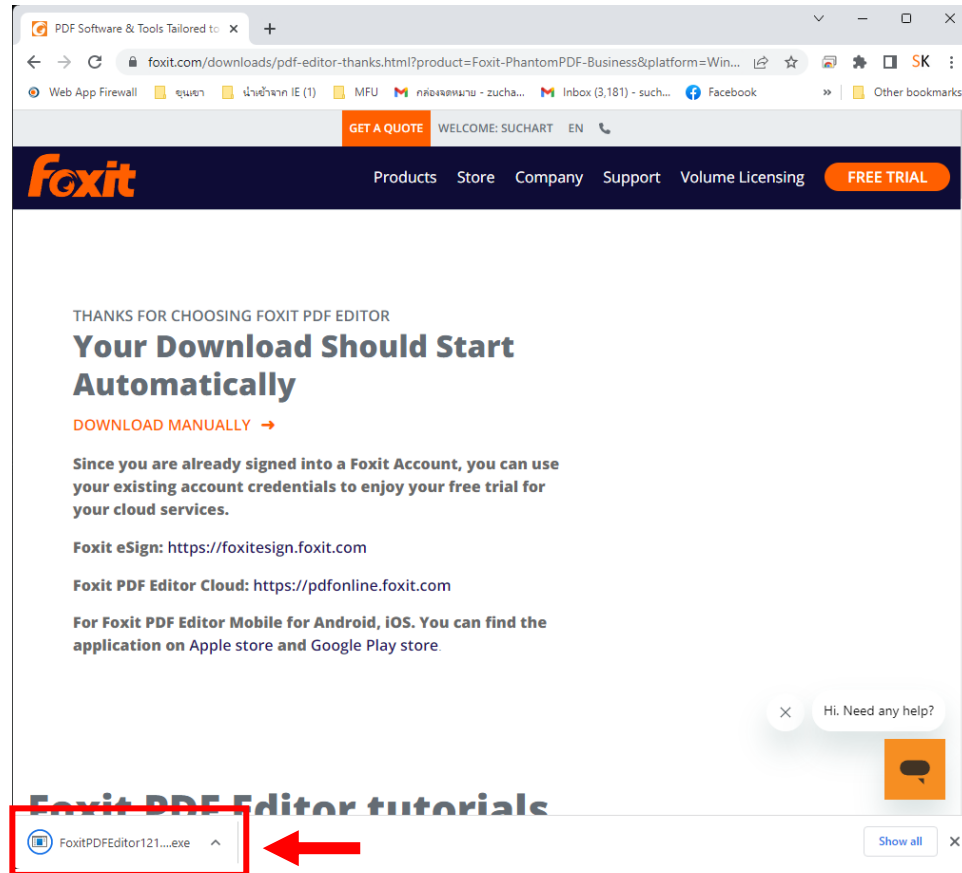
PDF Software & Tools Tailored to

foxit.com/downloads/pdf-editor-thanks.html?product=Foxit-PhantomPDF-Business&platform=Win...

SK

Web App Firewall | ขุนเขา | นำเข้าจาก IE (1) | MFU | กล่องจดหมาย - zucha... | Inbox (3,181) - such... | Facebook | » | Other bookmarks

GET A QUOTE | WELCOME: SUCHART | EN

Foxit | Products | Store | Company | Support | Volume Licensing | FREE TRIAL

THANKS FOR CHOOSING FOXIT PDF EDITOR

Your Download Should Start Automatically

DOWNLOAD MANUALLY →

Since you are already signed into a Foxit Account, you can use your existing account credentials to enjoy your free trial for your cloud services.

Foxit eSign: https://foxitesign.foxit.com

Foxit PDF Editor Cloud: https://pdfonline.foxit.com

For Foxit PDF Editor Mobile for Android, iOS. You can find the application on Apple store and Google Play store.

Hi. Need any help?

Foxit PDF Editor tutorials

FoxitPDFEditor121....exe

Show all